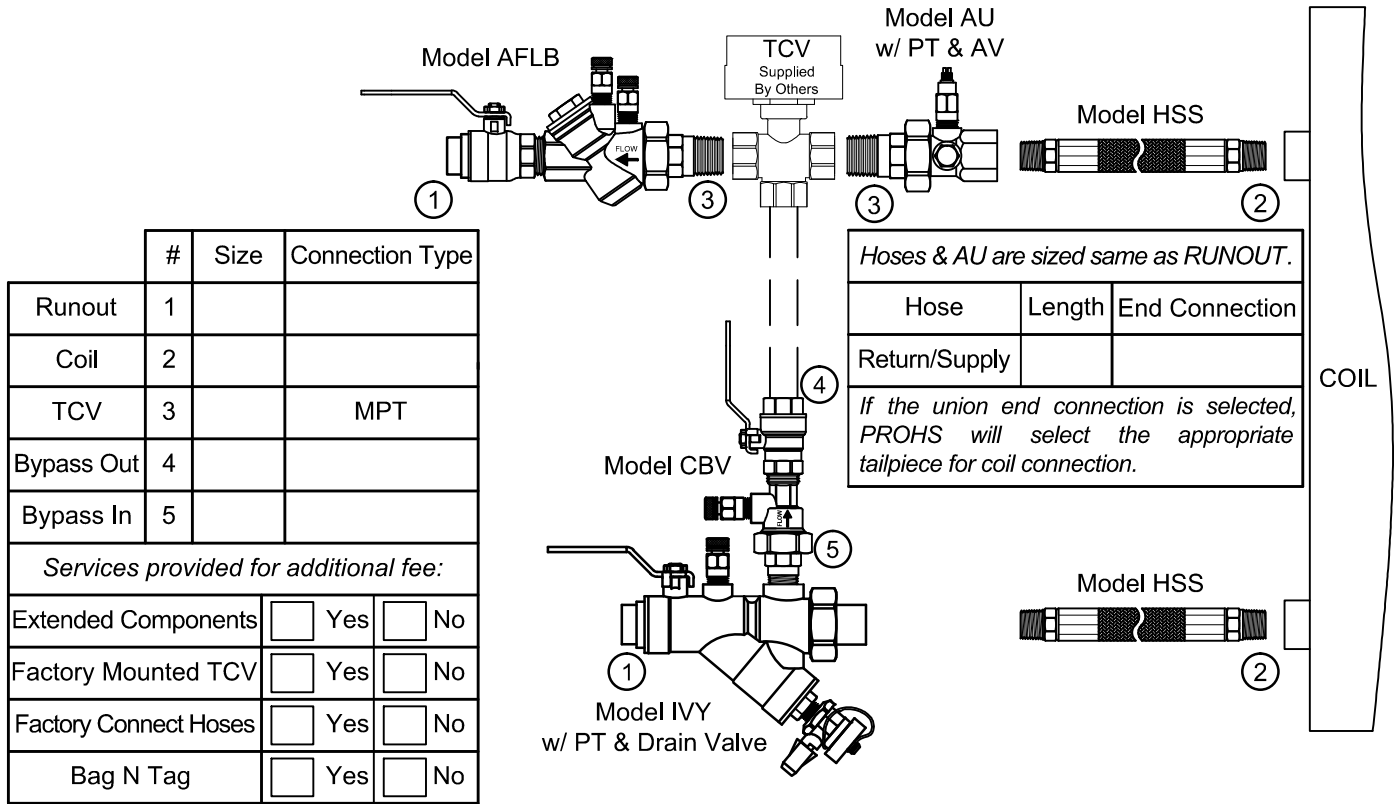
Model AFLB

TCV
Supplied
By Others

Model AU
w/ PT & AV

Model HSS

FLOW

1 3 3 2

COIL

| | # | Size | Connection Type |
|---|---|---|---|
| Runout | 1 | | |
| Coil | 2 | | |
| TCV | 3 | | MPT |
| Bypass Out | 4 | | |
| Bypass In | 5 | | |

Services provided for additional fee:

| | | |
|---|---|---|
| Extended Components | Yes | No |
| Factory Mounted TCV | Yes | No |
| Factory Connect Hoses | Yes | No |
| Bag N Tag | Yes | No |

Hoses & AU are sized same as RUNOUT.

| Hose | Length | End Connection |
|---|---|---|
| Return/Supply | | |

If the union end connection is selected, PROHS will select the appropriate tailpiece for coil connection.

4

Model CBV

FLOW

5

Model HSS

1

2

Model IVY
w/ PT & Drain Valve